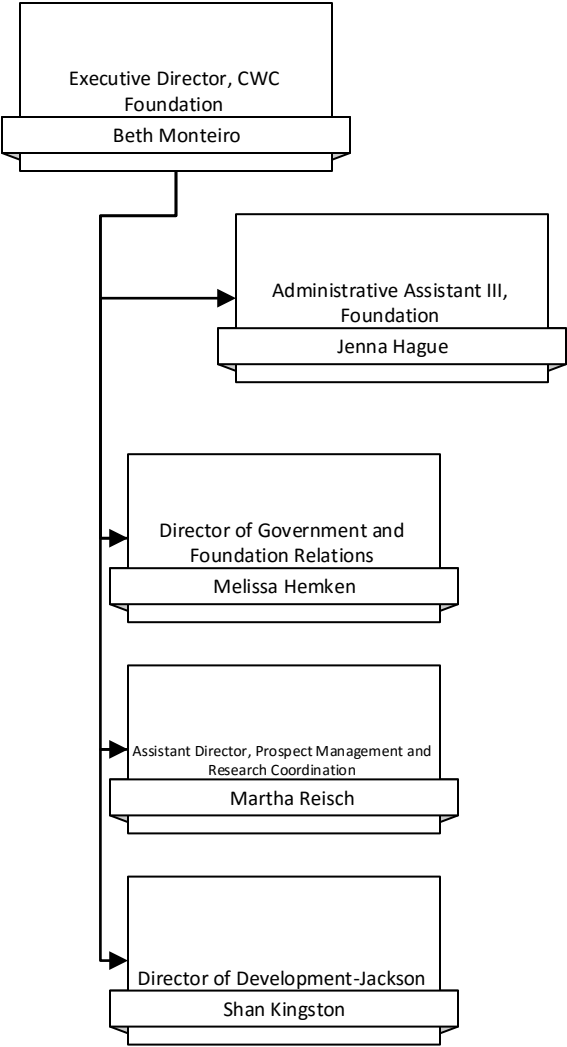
Executive Director, CWC Foundation

Beth Monteiro

Administrative Assistant III, Foundation

Jenna Hague

Director of Government and Foundation Relations

Melissa Hemken

Assistant Director, Prospect Management and Research Coordination

Martha Reisch

Director of Development-Jackson

Shan Kingston